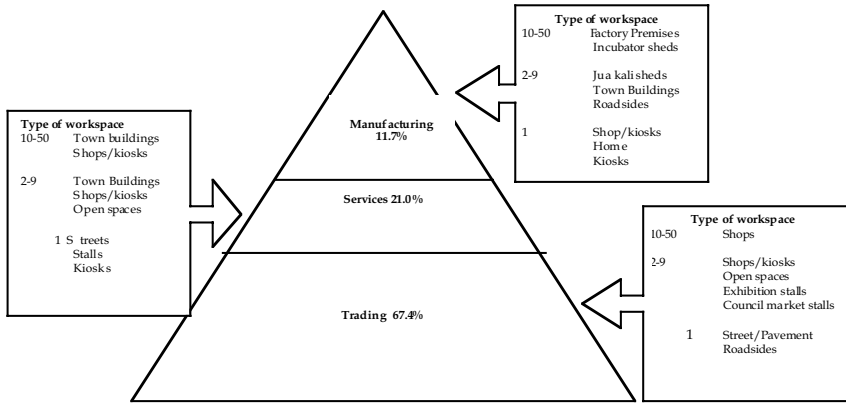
Type of workspace
10-50 Town buildings
Shops/kiosks

2-9 Town Buildings
Shops/kiosks
Open spaces

1 Streets
Stalls
Kiosks

Manufacturing
11.7%

Services 21.0%

Trading 67.4%

Type of workspace
10-50 Factory Premises
Incubator sheds

2-9 Jua kali sheds
Town Buildings
Roadsides

1 Shop/kiosks
Home
Kiosks

Type of workspace
10-50 Shops

2-9 Shops/kiosks
Open spaces
Exhibition stalls
Council market stalls

1 Street/Pavement
Roadsides